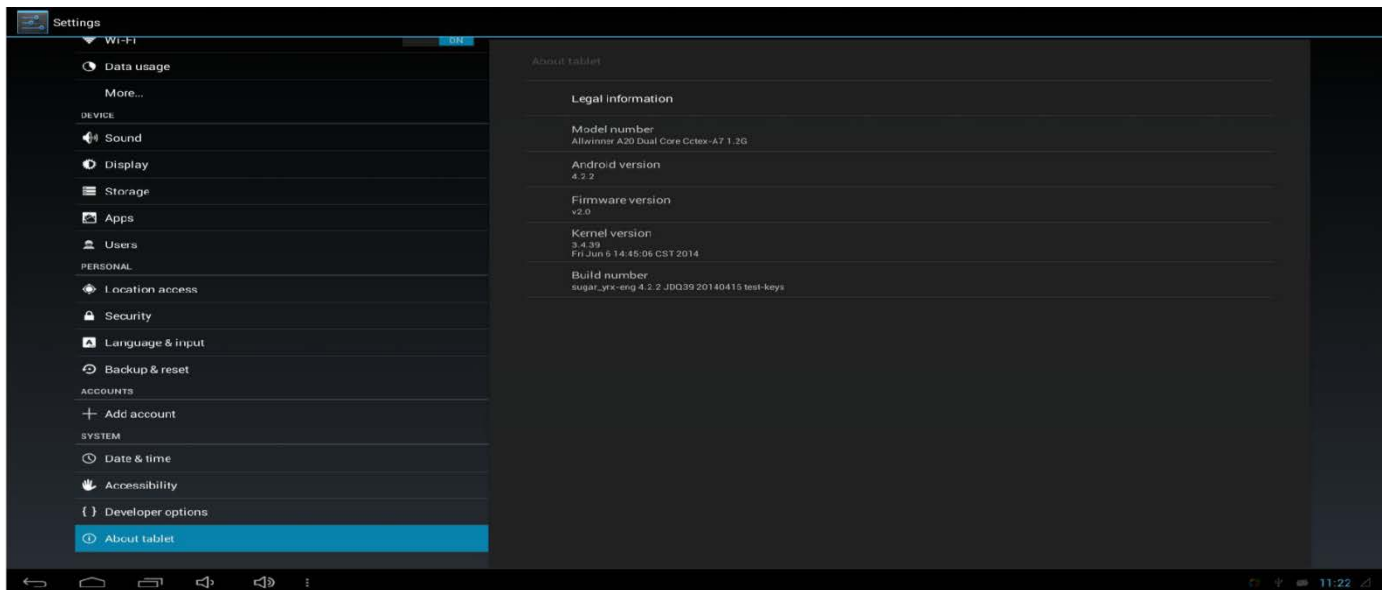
Settings

Wi-Fi ON

Data usage

More...

DEVICE

Sound

Display

Storage

Apps

Users

PERSONAL

Location access

Security

Language & input

Backup & reset

ACCOUNTS

+ Add account

SYSTEM

Date & time

Accessibility

{ } Developer options

About tablet

About tablet

Legal information

Model number
Allwinner A20 Dual Core Cctex-A7 1.2G

Android version
4.2.2

Firmware version
v2.0

Kernel version
3.4.39
Fri Jun 6 14:45:06 CST 2014

Build number
sugar_yrx-eng 4.2.2 JDQ39 20140415 test-keys

11:22